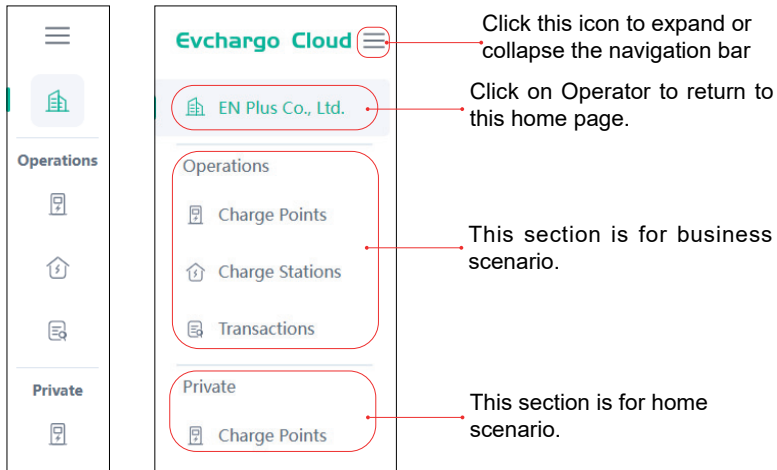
Operations

Private

Evchargo Cloud

EN Plus Co., Ltd.

Operations

Charge Points

Charge Stations

Transactions

Private

Charge Points

Click this icon to expand or collapse the navigation bar

Click on Operator to return to this home page.

This section is for business scenario.

This section is for home scenario.